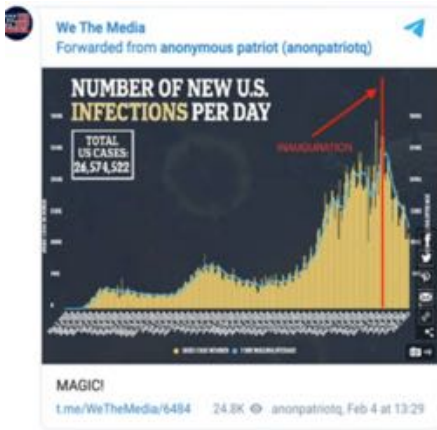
We The Media
Forwarded from anonymous patriot (anonpatriotq)

NUMBER OF NEW U.S. INFECTIONS PER DAY

TOTAL US CASES: 26,574,522

INAUGURATION

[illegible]

MAGIC!

t.me/WeTheMedia/6484 24.8K anonpatriotq, Feb 4 at 13:29